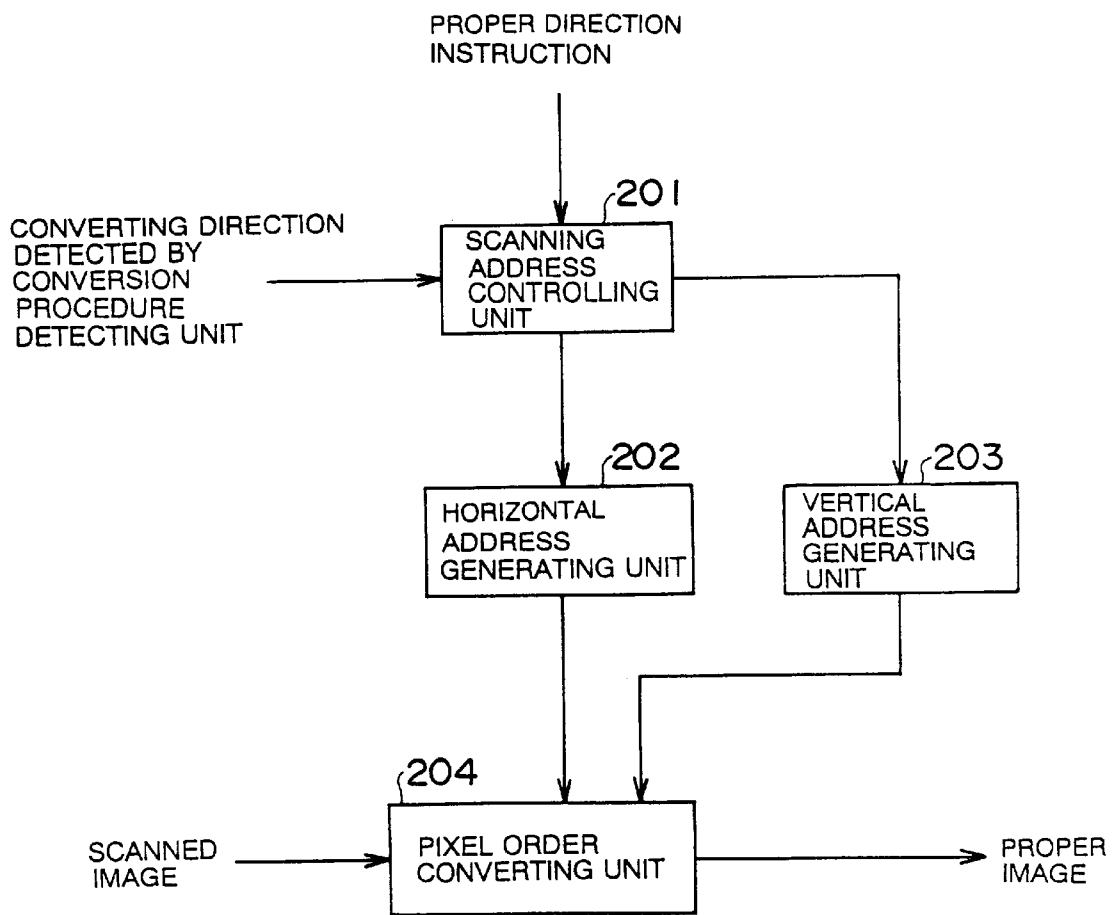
PROPER DIRECTION INSTRUCTION

CONVERTING DIRECTION DETECTED BY CONVERSION PROCEDURE DETECTING UNIT

201

SCANNING ADDRESS CONTROLLING UNIT

202

HORIZONTAL ADDRESS GENERATING UNIT

203

VERTICAL ADDRESS GENERATING UNIT

204

SCANNED IMAGE

PIXEL ORDER CONVERTING UNIT

PROPER IMAGE